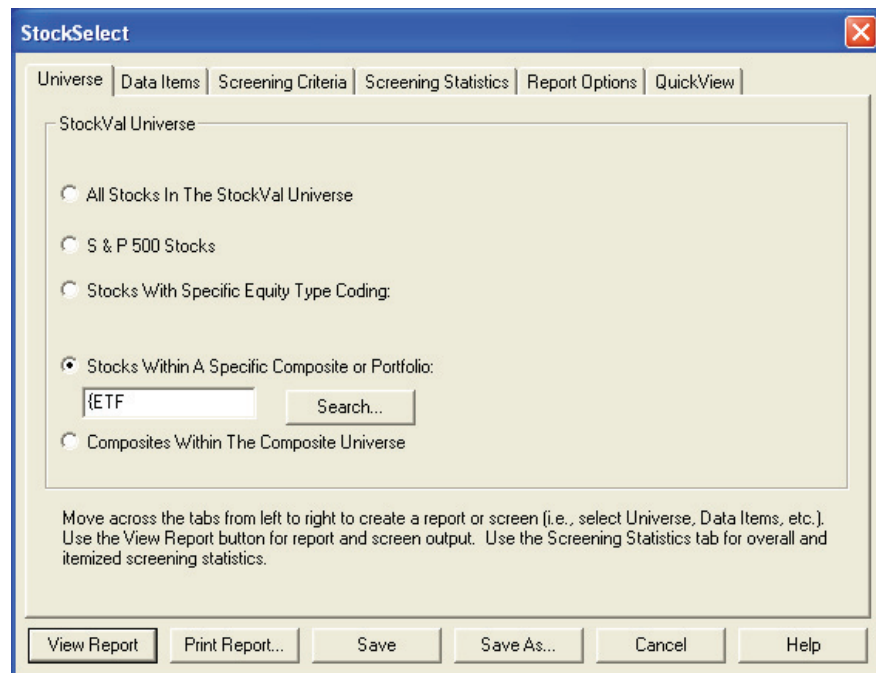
StockSelect

Universe | Data Items | Screening Criteria | Screening Statistics | Report Options | QuickView

StockVal Universe

All Stocks In The StockVal Universe

S & P 500 Stocks

Stocks With Specific Equity Type Coding:

Stocks Within A Specific Composite or Portfolio:

{ETF

Search...

Composites Within The Composite Universe

Move across the tabs from left to right to create a report or screen (i.e., select Universe, Data Items, etc.). Use the View Report button for report and screen output. Use the Screening Statistics tab for overall and itemized screening statistics.

View Report | Print Report... | Save | Save As... | Cancel | Help